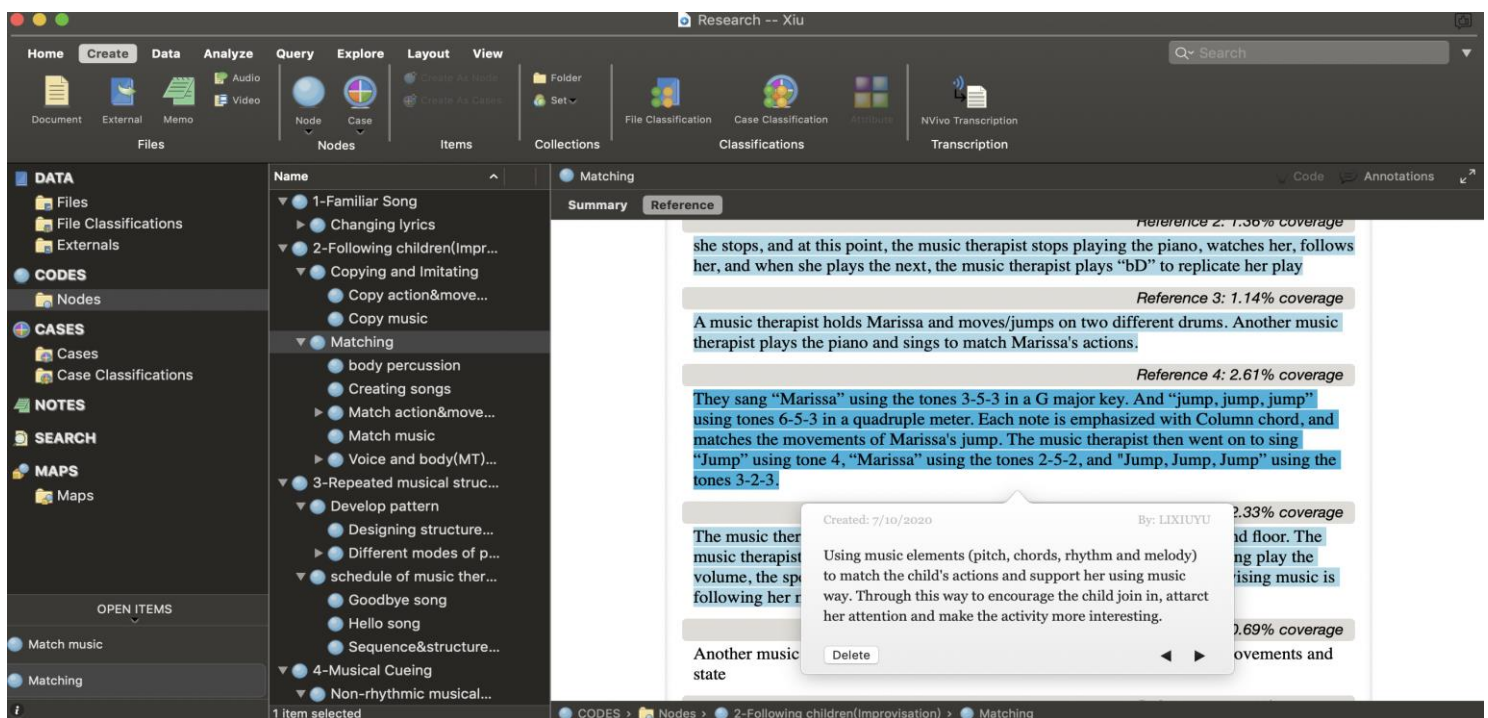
Research -- Xiu

Home Create Data Analyze Query Explore Layout View

Search

Document External Memo Audio Video
Files

Node Case
Nodes

Create As Node
Create As Cases
Items

Folder
Set
Collections

File Classification Case Classification Attribute
Classifications

NVivo Transcription
Transcription

DATA
Files
File Classifications
Externals
CODES
Nodes
CASES
Cases
Case Classifications
NOTES
SEARCH
MAPS
Maps

OPEN ITEMS
Match music
Matching

Name
1-Familiar Song
Changing lyrics
2-Following children(Impr...
Copying and Imitating
Copy action&move...
Copy music
Matching
body percussion
Creating songs
Match action&move...
Match music
Voice and body(MT)...
3-Repeated musical struc...
Develop pattern
Designing structure...
Different modes of p...
schedule of music ther...
Goodbye song
Hello song
Sequence&structure...
4-Musical Cueing
Non-rhythmic musical...
1 item selected

Matching
Code Annotations
Summary Reference

Reference 2: 1.36% coverage
she stops, and at this point, the music therapist stops playing the piano, watches her, follows her, and when she plays the next, the music therapist plays "bD" to replicate her play

Reference 3: 1.14% coverage
A music therapist holds Marissa and moves/jumps on two different drums. Another music therapist plays the piano and sings to match Marissa's actions.

Reference 4: 2.61% coverage
They sang "Marissa" using the tones 3-5-3 in a G major key. And "jump, jump, jump" using tones 6-5-3 in a quadruple meter. Each note is emphasized with Column chord, and matches the movements of Marissa's jump. The music therapist then went on to sing "Jump" using tone 4, "Marissa" using the tones 2-5-2, and "Jump, Jump, Jump" using the tones 3-2-3.

2.33% coverage
The music ther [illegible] nd floor. The music therapist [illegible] ng play the volume, the sp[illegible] ising music is following her r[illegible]

Created: 7/10/2020 By: LIXIUYU
Using music elements (pitch, chords, rhythm and melody) to match the child's actions and support her using music way. Through this way to encourage the child join in, attarct her attention and make the activity more interesting.
Delete

0.69% coverage
Another music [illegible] ovements and state

CODES > Nodes > 2-Following children(Improvisation) > Matching